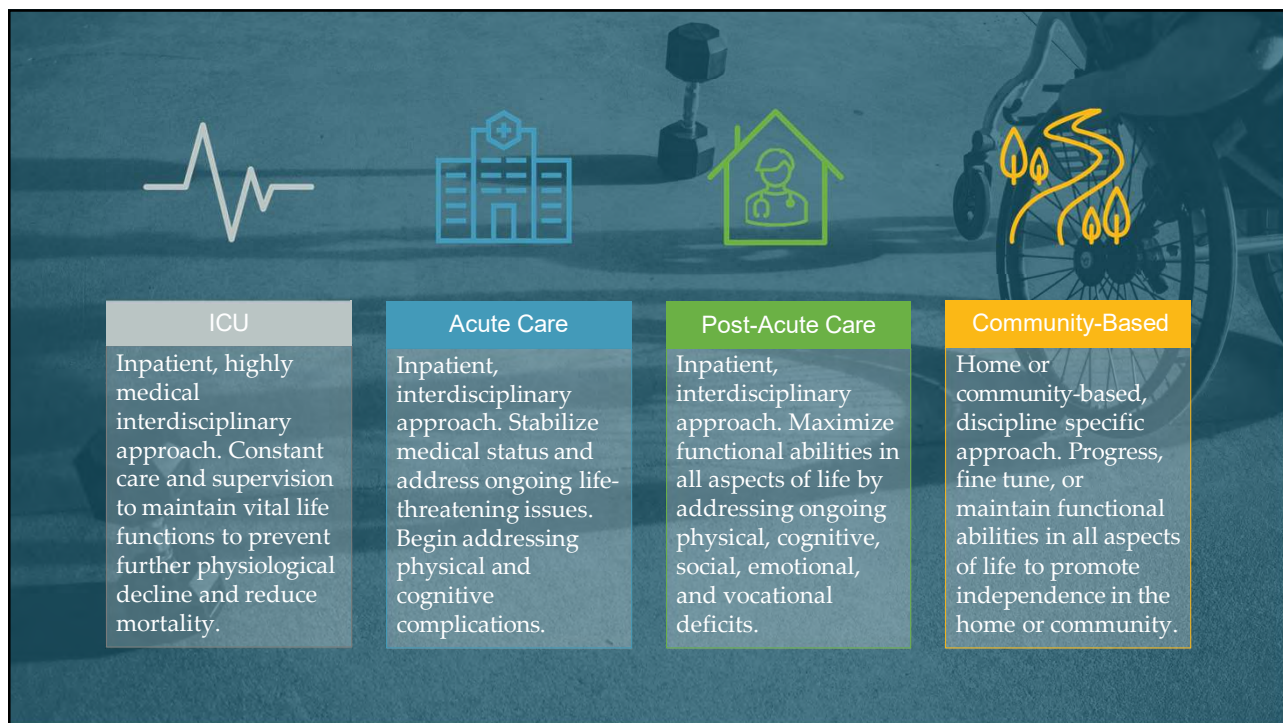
ICU

Inpatient, highly medical interdisciplinary approach. Constant care and supervision to maintain vital life functions to prevent further physiological decline and reduce mortality.

Acute Care

Inpatient, interdisciplinary approach. Stabilize medical status and address ongoing life-threatening issues. Begin addressing physical and cognitive complications.

Post-Acute Care

Inpatient, interdisciplinary approach. Maximize functional abilities in all aspects of life by addressing ongoing physical, cognitive, social, emotional, and vocational deficits.

Community-Based

Home or community-based, discipline specific approach. Progress, fine tune, or maintain functional abilities in all aspects of life to promote independence in the home or community.